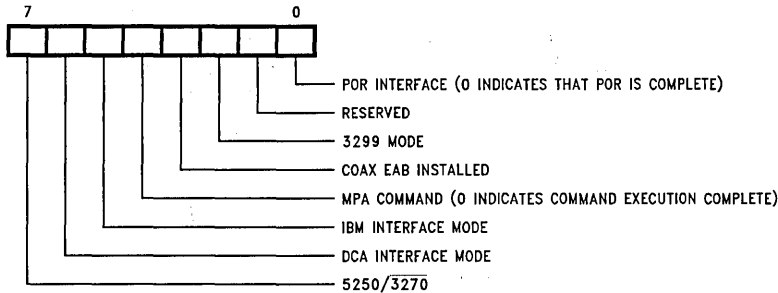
7 0

POR INTERFACE (0 INDICATES THAT POR IS COMPLETE)

RESERVED

3299 MODE

COAX EAB INSTALLED

MPA COMMAND (0 INDICATES COMMAND EXECUTION COMPLETE)

IBM INTERFACE MODE

DCA INTERFACE MODE

5250/$\overline{3270}$